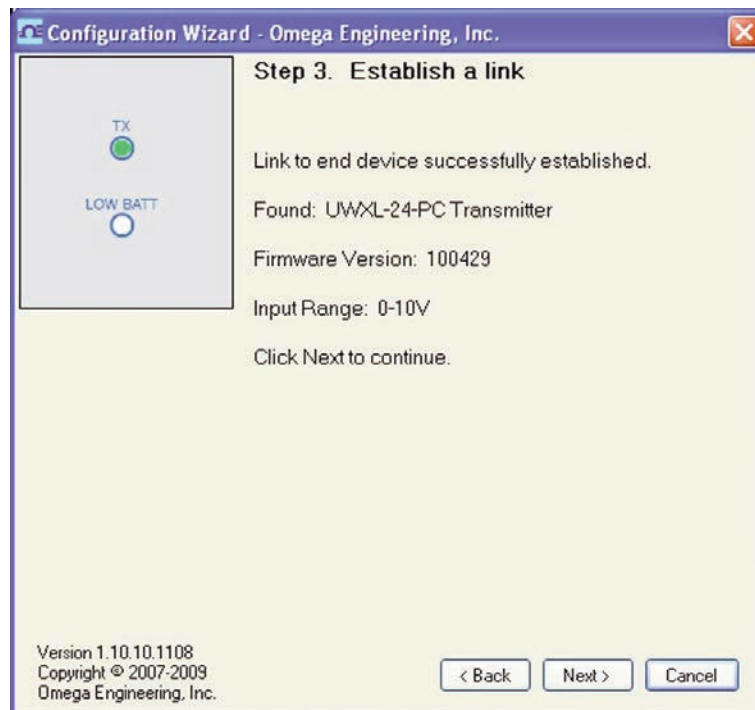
Configuration Wizard - Omega Engineering, Inc.

TX

LOW BATT

Step 3. Establish a link

Link to end device successfully established.

Found: UWXL-24-PC Transmitter

Firmware Version: 100429

Input Range: 0-10V

Click Next to continue.

Version 1.10.10.1108
Copyright © 2007-2009
Omega Engineering, Inc.

< Back

Next >

Cancel